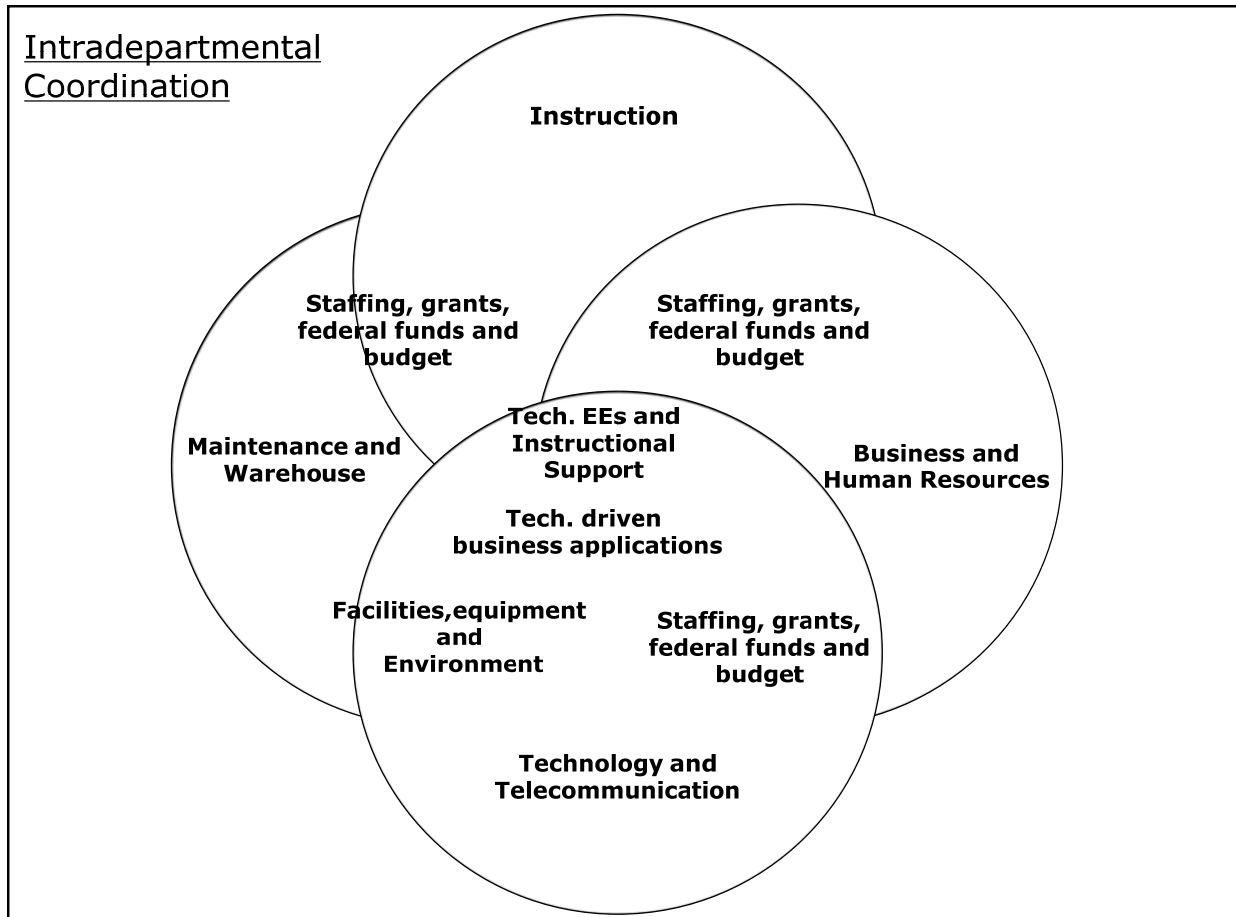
Intradepartmental Coordination

Instruction

Staffing, grants, federal funds and budget

Staffing, grants, federal funds and budget

Maintenance and Warehouse

Tech. EEs and Instructional Support

Business and Human Resources

Tech. driven business applications

Facilities,equipment and Environment

Staffing, grants, federal funds and budget

Technology and Telecommunication